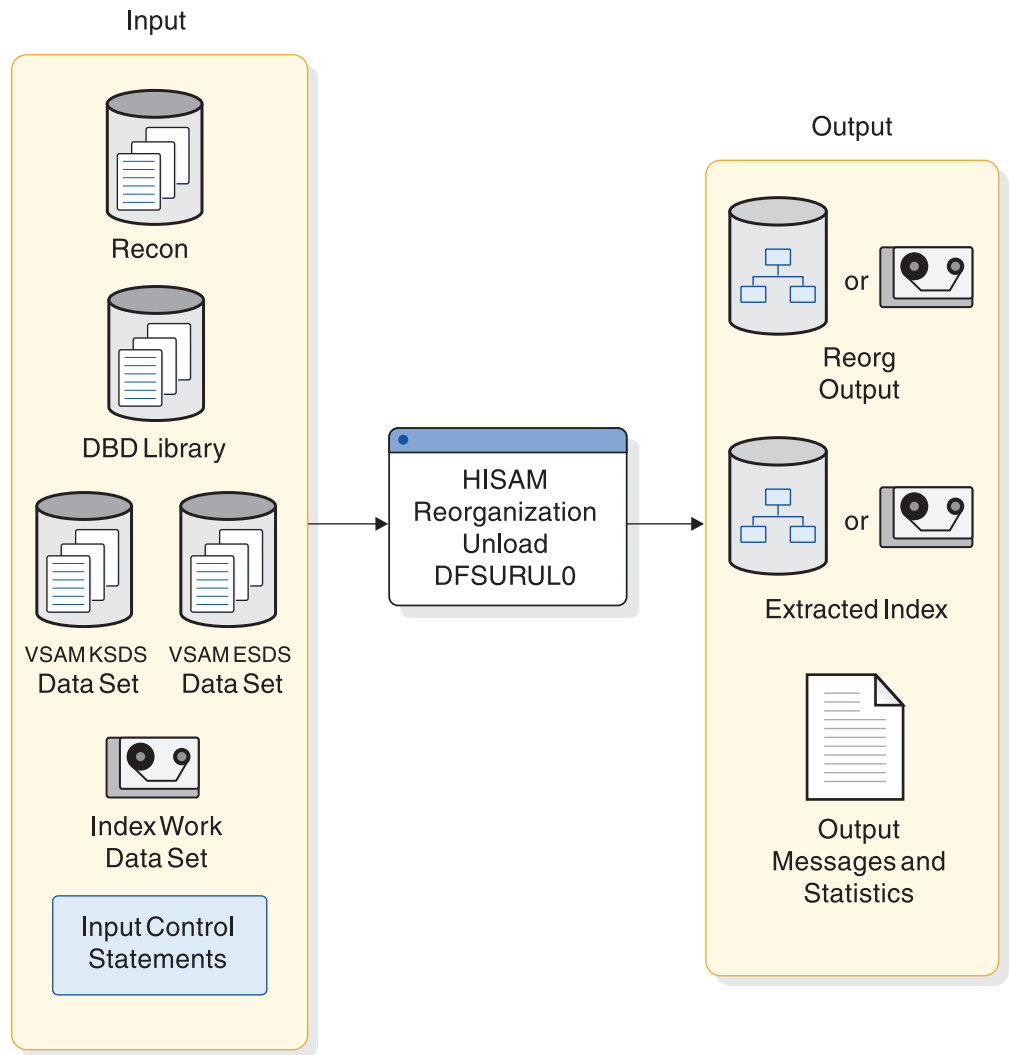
Input

Recon

DBD Library

VSAM KSDS
Data Set

VSAM ESDS
Data Set

Index Work
Data Set

Input Control
Statements

HISAM
Reorganization
Unload
DFSURUL0

Output

or

Reorg
Output

or

Extracted Index

Output
Messages and
Statistics